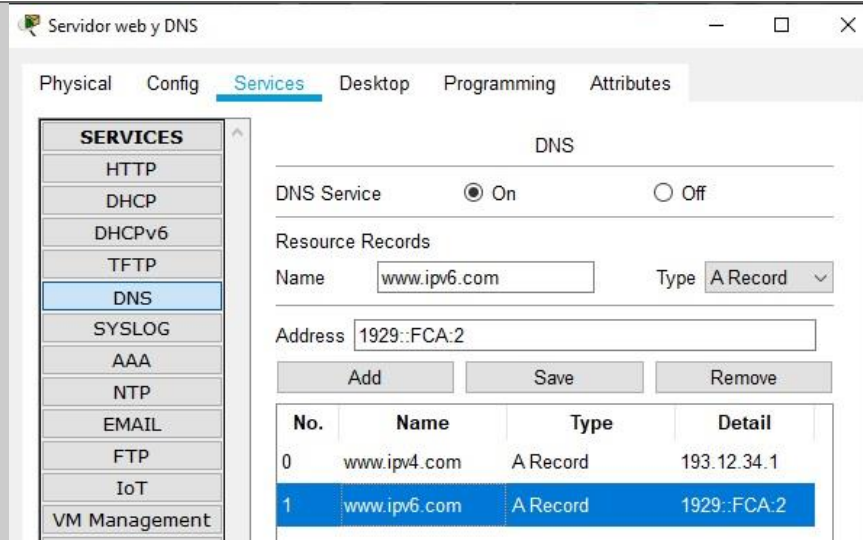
Servidor web y DNS

Physical Config Services Desktop Programming Attributes

SERVICES
HTTP
DHCP
DHCPv6
TFTP
DNS
SYSLOG
AAA
NTP
EMAIL
FTP
IoT
VM Management

DNS

DNS Service On Off

Resource Records

Name www.ipv6.com Type A Record

Address 1929::FCA:2

Add Save Remove

| No. | Name | Type | Detail |
|---|---|---|---|
| 0 | www.ipv4.com | A Record | 193.12.34.1 |
| 1 | www.ipv6.com | A Record | 1929::FCA:2 |